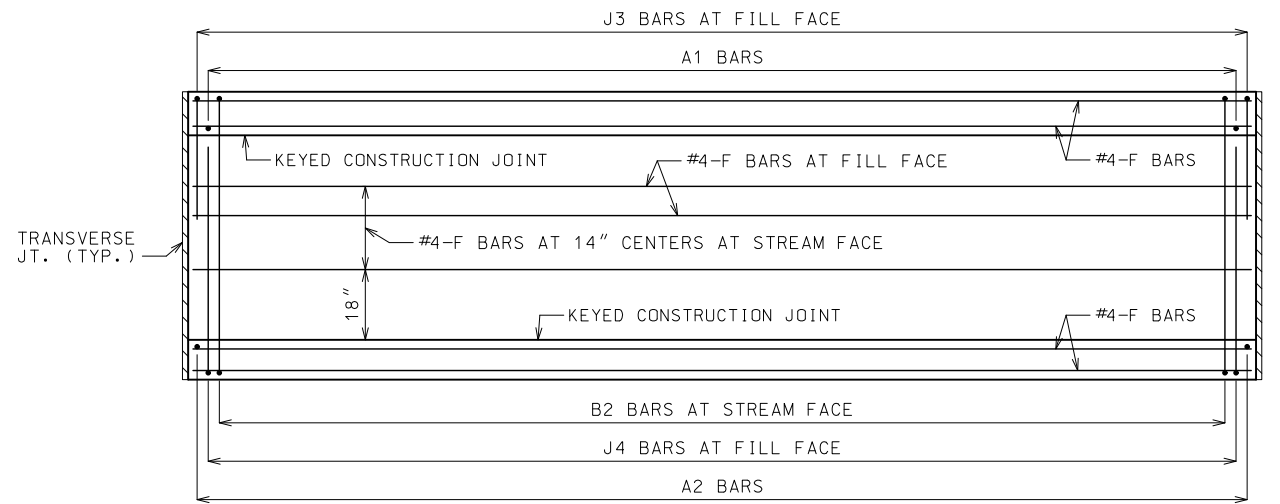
J3 BARS AT FILL FACE

A1 BARS

KEYED CONSTRUCTION JOINT

#4-F BARS AT FILL FACE

#4-F BARS

TRANSVERSE JT. (TYP.)

#4-F BARS AT 14" CENTERS AT STREAM FACE

18"

KEYED CONSTRUCTION JOINT

#4-F BARS

B2 BARS AT STREAM FACE

J4 BARS AT FILL FACE

A2 BARS